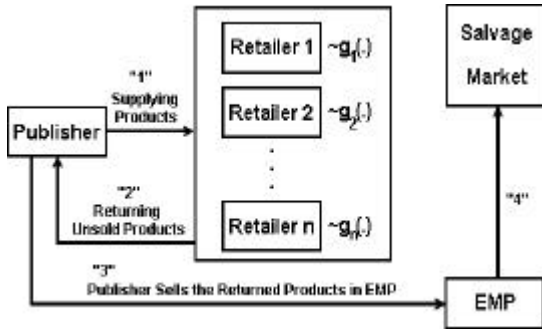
Publisher

"1"
Supplying Products

"2"
Returning Unsold Products

Retailer 1 $\sim g_1(.)$

Retailer 2 $\sim g_2(.)$

.
.
.

Retailer n $\sim g_n(.)$

Salvage Market

"4"

"3"
Publisher Sells the Returned Products in EMP

EMP